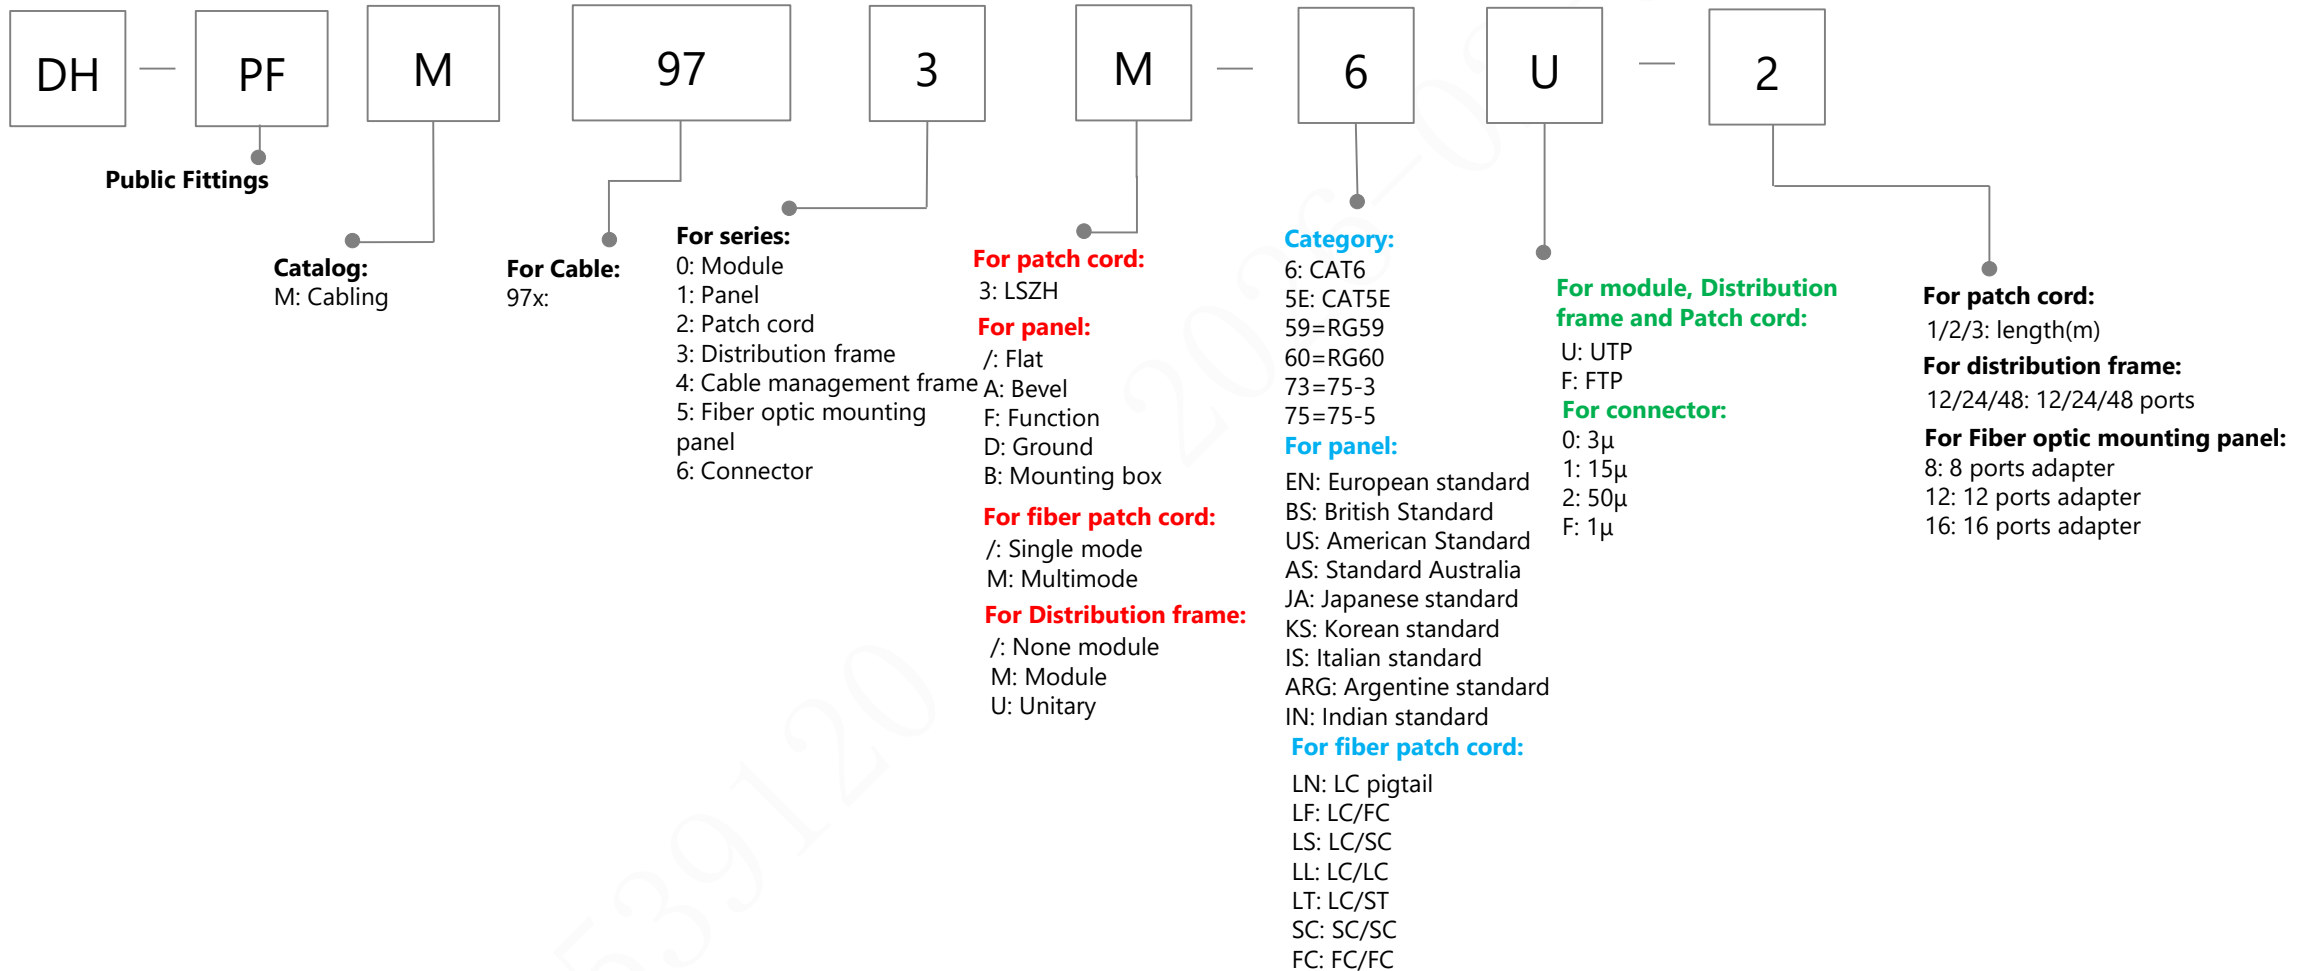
DH — PF M 97 3 M — 6 U — 2

Public Fittings

Catalog:
M: Cabling

For Cable:
97x:

For series:
0: Module
1: Panel
2: Patch cord
3: Distribution frame
4: Cable management frame
5: Fiber optic mounting panel
6: Connector

For patch cord:
3: LSZH
For panel:
/: Flat
A: Bevel
F: Function
D: Ground
B: Mounting box
For fiber patch cord:
/: Single mode
M: Multimode
For Distribution frame:
/: None module
M: Module
U: Unitary

Category:
6: CAT6
5E: CAT5E
59=RG59
60=RG60
73=75-3
75=75-5
For panel:
EN: European standard
BS: British Standard
US: American Standard
AS: Standard Australia
JA: Japanese standard
KS: Korean standard
IS: Italian standard
ARG: Argentine standard
IN: Indian standard
For fiber patch cord:
LN: LC pigtail
LF: LC/FC
LS: LC/SC
LL: LC/LC
LT: LC/ST
SC: SC/SC
FC: FC/FC

For module, Distribution frame and Patch cord:
U: UTP
F: FTP
For connector:
0: 3μ
1: 15μ
2: 50μ
F: 1μ

For patch cord:
1/2/3: length(m)
For distribution frame:
12/24/48: 12/24/48 ports
For Fiber optic mounting panel:
8: 8 ports adapter
12: 12 ports adapter
16: 16 ports adapter